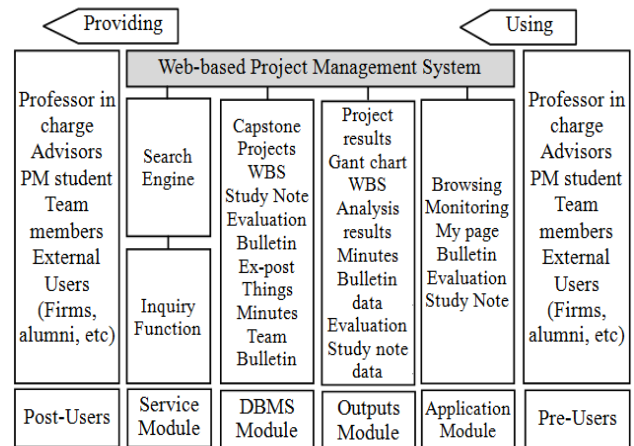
Providing

Using

Web-based Project Management System

Professor in charge
Advisors
PM student
Team members
External Users
(Firms, alumni, etc)

Search Engine

Inquiry Function

Capstone Projects
WBS
Study Note
Evaluation
Bulletin
Ex-post Things
Minutes
Team Bulletin

Project results
Gant chart
WBS
Analysis results
Minutes
Bulletin data
Evaluation
Study note data

Browsing
Monitoring
My page
Bulletin
Evaluation
Study Note

Professor in charge
Advisors
PM student
Team members
External Users
(Firms, alumni, etc)

Post-Users

Service Module

DBMS Module

Outputs Module

Application Module

Pre-Users